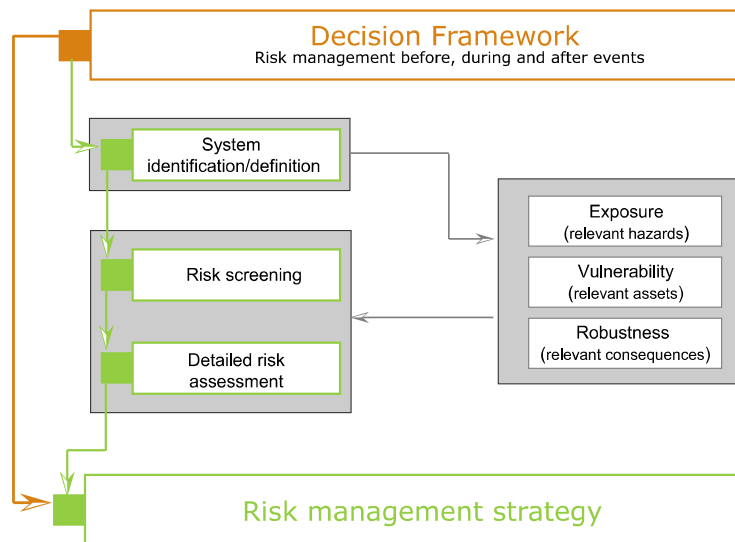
Decision Framework
Risk management before, during and after events

System identification/definition

Risk screening

Detailed risk assessment

Exposure
(relevant hazards)

Vulnerability
(relevant assets)

Robustness
(relevant consequences)

Risk management strategy